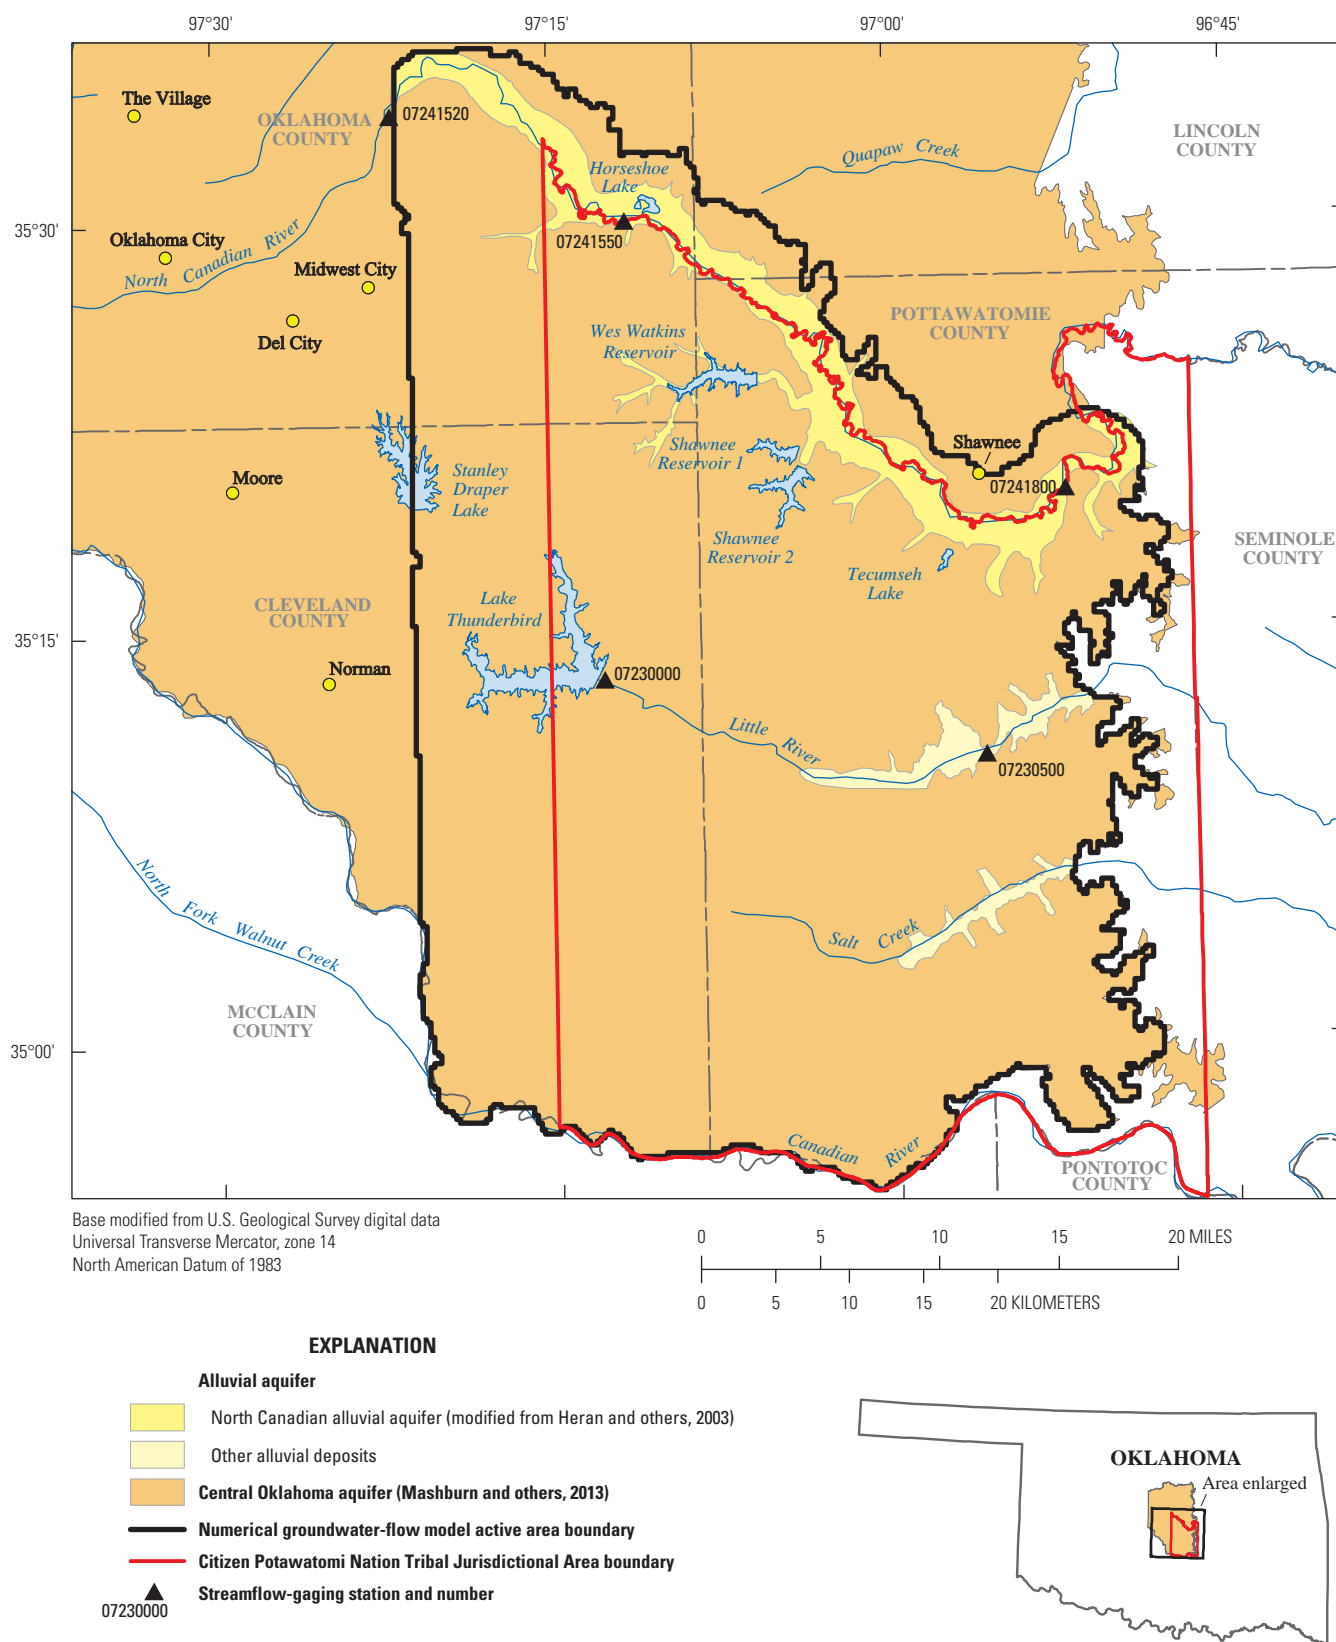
97°30'
97°15'
97°00'
96°45'
35°30'
35°15'
35°00'

The Village
OKLAHOMA COUNTY
07241520
LINCOLN COUNTY
Quapaw Creek
Horseshoe Lake
07241550
Oklahoma City
North Canadian River
Midwest City
Del City
POTTAWATOMIE COUNTY
Wes Watkins Reservoir
Shawnee Reservoir 1
Shawnee
07241800
Moore
Stanley Draper Lake
Shawnee Reservoir 2
Tecumseh Lake
SEMINOLE COUNTY
CLEVELAND COUNTY
Lake Thunderbird
Norman
07230000
Little River
07230500
North Fork Walnut Creek
Salt Creek
MCCLAIN COUNTY
Canadian River
PONTOTOC COUNTY

Base modified from U.S. Geological Survey digital data
Universal Transverse Mercator, zone 14
North American Datum of 1983

0 5 10 15 20 MILES
0 5 10 15 20 KILOMETERS

EXPLANATION
Alluvial aquifer
North Canadian alluvial aquifer (modified from Heran and others, 2003)
Other alluvial deposits
Central Oklahoma aquifer (Mashburn and others, 2013)
Numerical groundwater-flow model active area boundary
Citizen Potawatomi Nation Tribal Jurisdictional Area boundary
07230000 Streamflow-gaging station and number

OKLAHOMA
Area enlarged